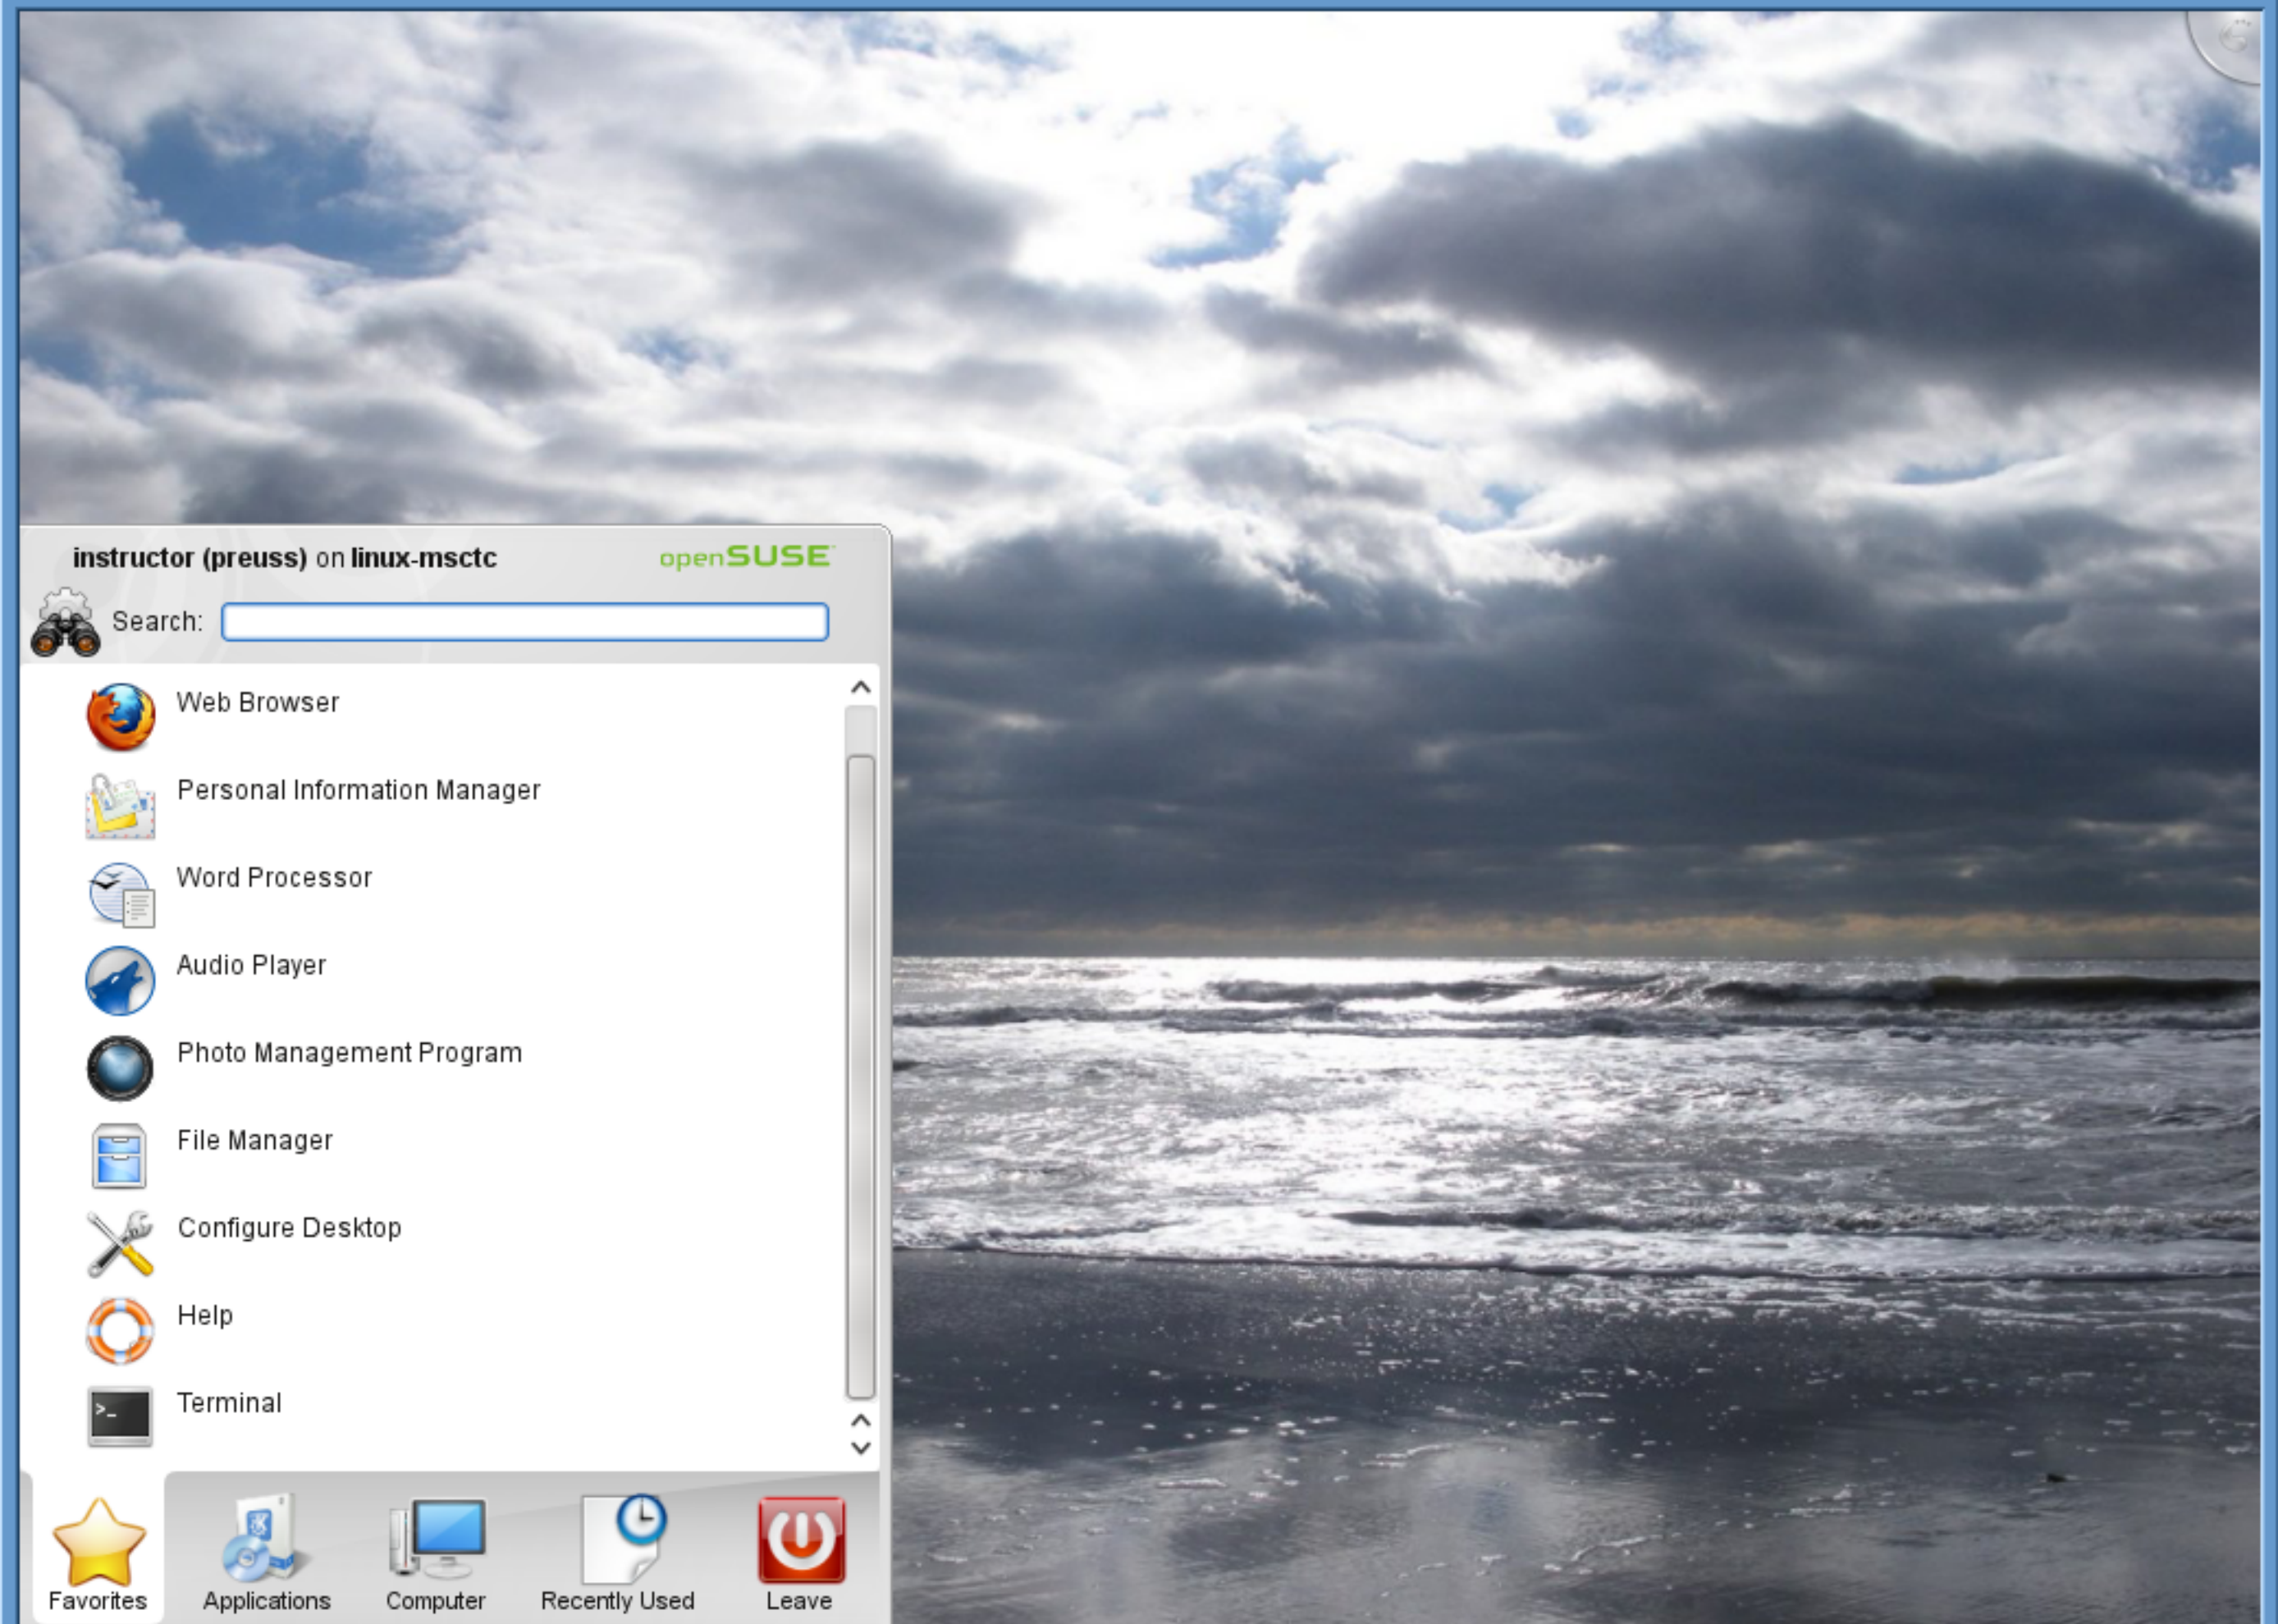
instructor (preuss) on linux-msctc

openSUSE

Search:

Web Browser

Personal Information Manager

Word Processor

Audio Player

Photo Management Program

File Manager

Configure Desktop

Help

Terminal

Favorites

Applications

Computer

Recently Used

Leave